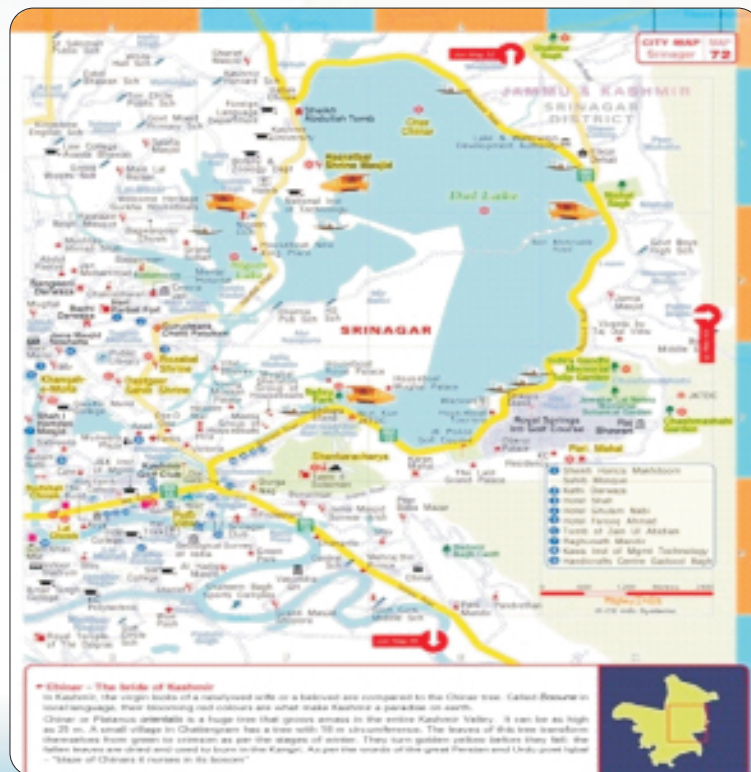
CITY MAP MAP
Srinagar 72

JAMMU & KASHMIR
SRINAGAR
DISTRICT

Dal Lake

SRINAGAR

Shalimar Bagh
Sheikh Abdullah Tomb
Char Chinar
Hazratbal Shrine Mosque
Nishat Bagh
Chashmashahi Garden
Pari Mahal
Shankaracharya
Royal Springs Int Golf Course
Gurudwara Chatti Patshahi
Rozabal Shrine
Dastgeer Sahib Shrine
Khanqah-e-Moula
Jama Masjid
Lal Chowk
Hari Parbat Fort

1 Sheikh Hamza Makhdoom
Sahib Mosque
2 Kathi Darwaza
3 Hotel Welcome
4 Hotel Ghulam Nabi
5 Hotel Farooq Ahmad
6 Tomb of Jain ul Abidin
7 Raghunath Mandir
8 Kash Inst of Mgmt Technology
9 Handicrafts Centre Gadoori Bagh

Chinar - The bride of Kashmir
In Kashmir, the virgin looks of a newlywed wife or a beloved are compared to the Chinar tree. Called Boonie in local language, their blooming red colours are what make Kashmir a paradise on earth.
Chinar or Platanus orientalis is a huge tree that grows amass in the entire Kashmir Valley. It can be as high as 25 m. A small village in Chattergam has a tree with 10 m circumference. The leaves of this tree transform themselves from green to crimson as per the stages of winter. They turn golden yellow before they fall. the fallen leaves are dried and used to burn in the Kangri. As per the words of the great Persian and Urdu poet Iqbal - "Maze of Chinars it nurses in its bosom"